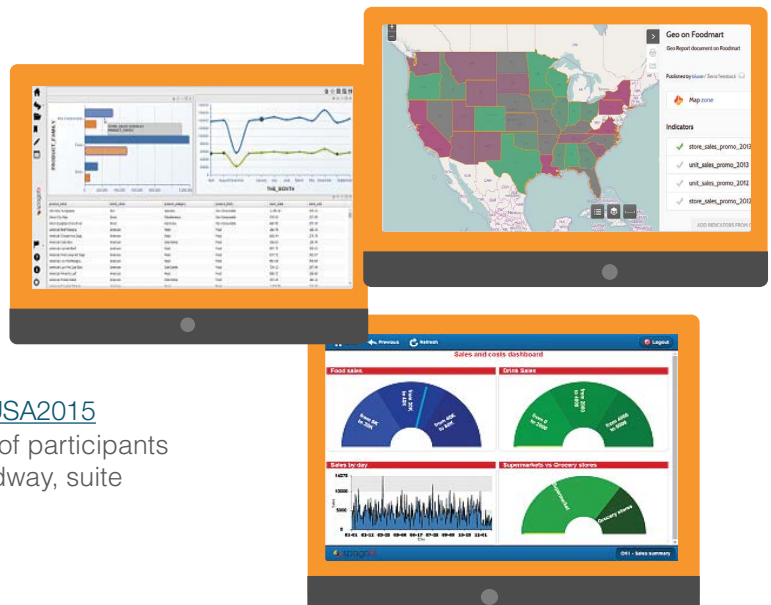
PRODUCT_FAMILY

THE_MONTH

Geo on Foodmart

Geo Report document on Foodmart

Map zone

Indicators

store_sales_promo_2013

unit_sales_promo_2013

unit_sales_promo_2012

store_sales_promo_2012

ADD INDICATORS FROM

USA2015

of participants

dway, suite

Previous

Refresh

Logout

Sales and costs dashboard

Food sales

Drink Sales

Sales by day

Supermarkets vs Grocery stores

Grocery stores

Supermarket

14275

10000

5000

0

spago

Sales summary